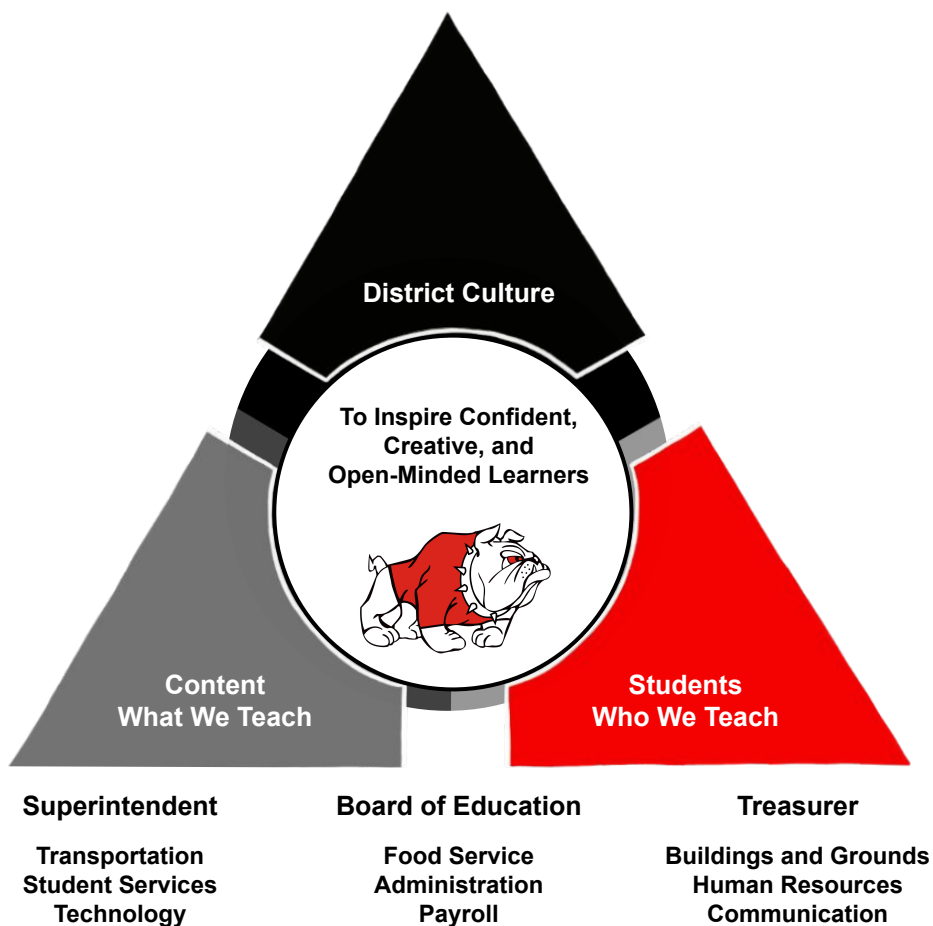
District Culture

To Inspire Confident, Creative, and Open-Minded Learners

Content
What We Teach

Students
Who We Teach

Superintendent

Transportation
Student Services
Technology

Board of Education

Food Service
Administration
Payroll

Treasurer

Buildings and Grounds
Human Resources
Communication